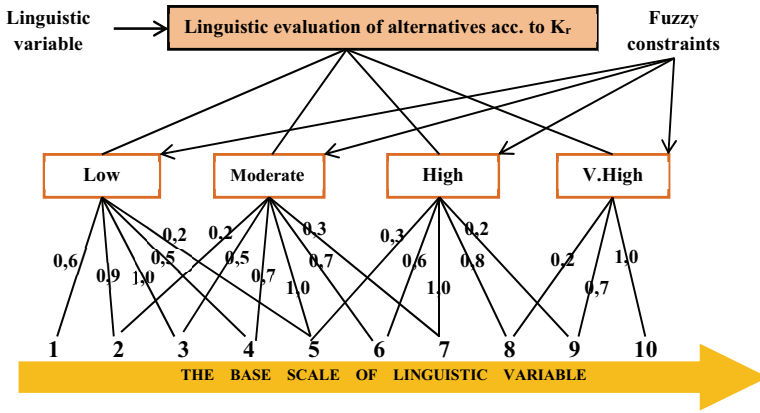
Linguistic variable

Linguistic evaluation of alternatives acc. to $K_r$

Fuzzy constraints

Low

Moderate

High

V.High

0,6
0,9
1,0
0,5
0,2
0,2
0,5
0,7
1,0
0,3
0,7
0,3
0,6
1,0
0,8
0,2
0,2
0,7
1,0

1 2 3 4 5 6 7 8 9 10

THE BASE SCALE OF LINGUISTIC VARIABLE